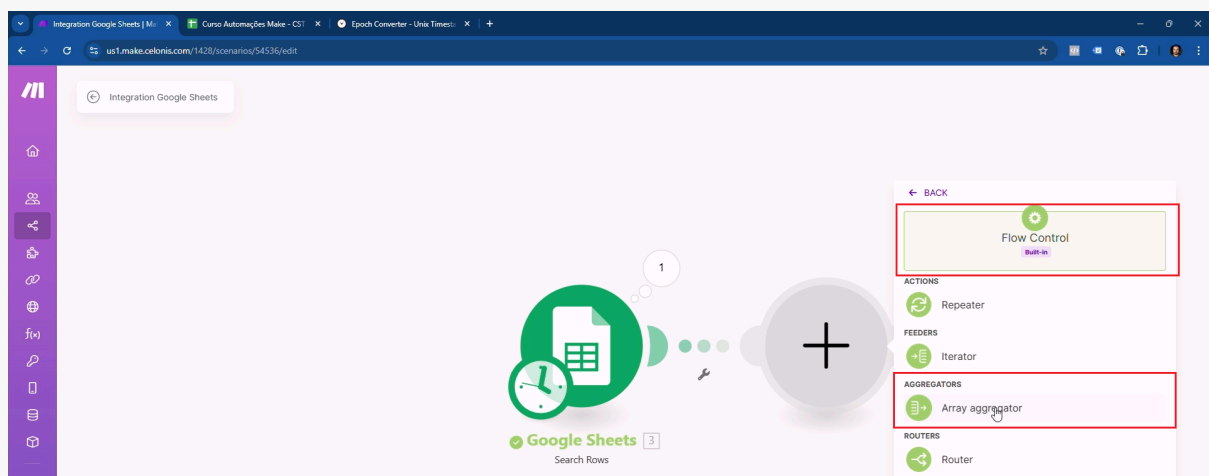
Integration Google Sheets | Ma ×
Curso Automações Make - CST ×
Epoch Converter - Unix Timest ×
+

us1.make.celonis.com/1428/scenarios/54536/edit

Integration Google Sheets

1

Google Sheets 3
Search Rows

BACK

Flow Control
Built-in

ACTIONS
Repeater

FEEDERS
Iterator

AGGREGATORS
Array aggregator

ROUTERS
Router